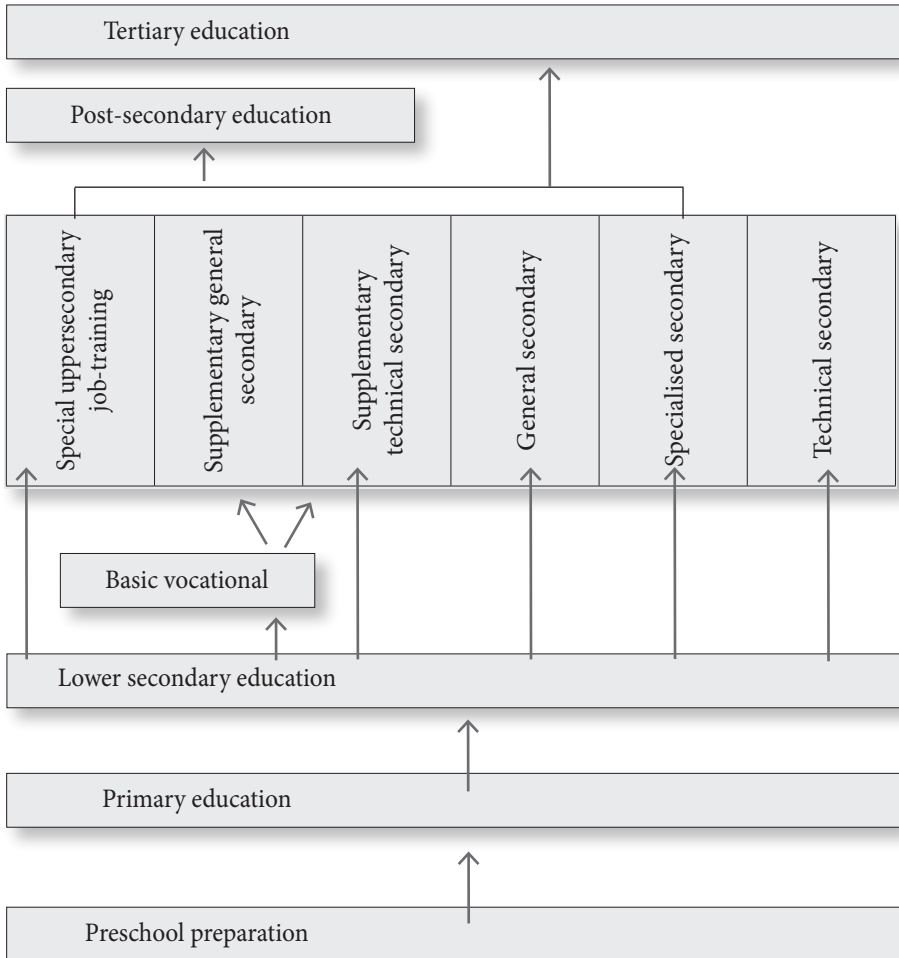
Tertiary education

Post-secondary education

Special uppersecondary job-training

Supplementary general secondary

Supplementary technical secondary

General secondary

Specialised secondary

Technical secondary

Basic vocational

Lower secondary education

Primary education

Preschool preparation